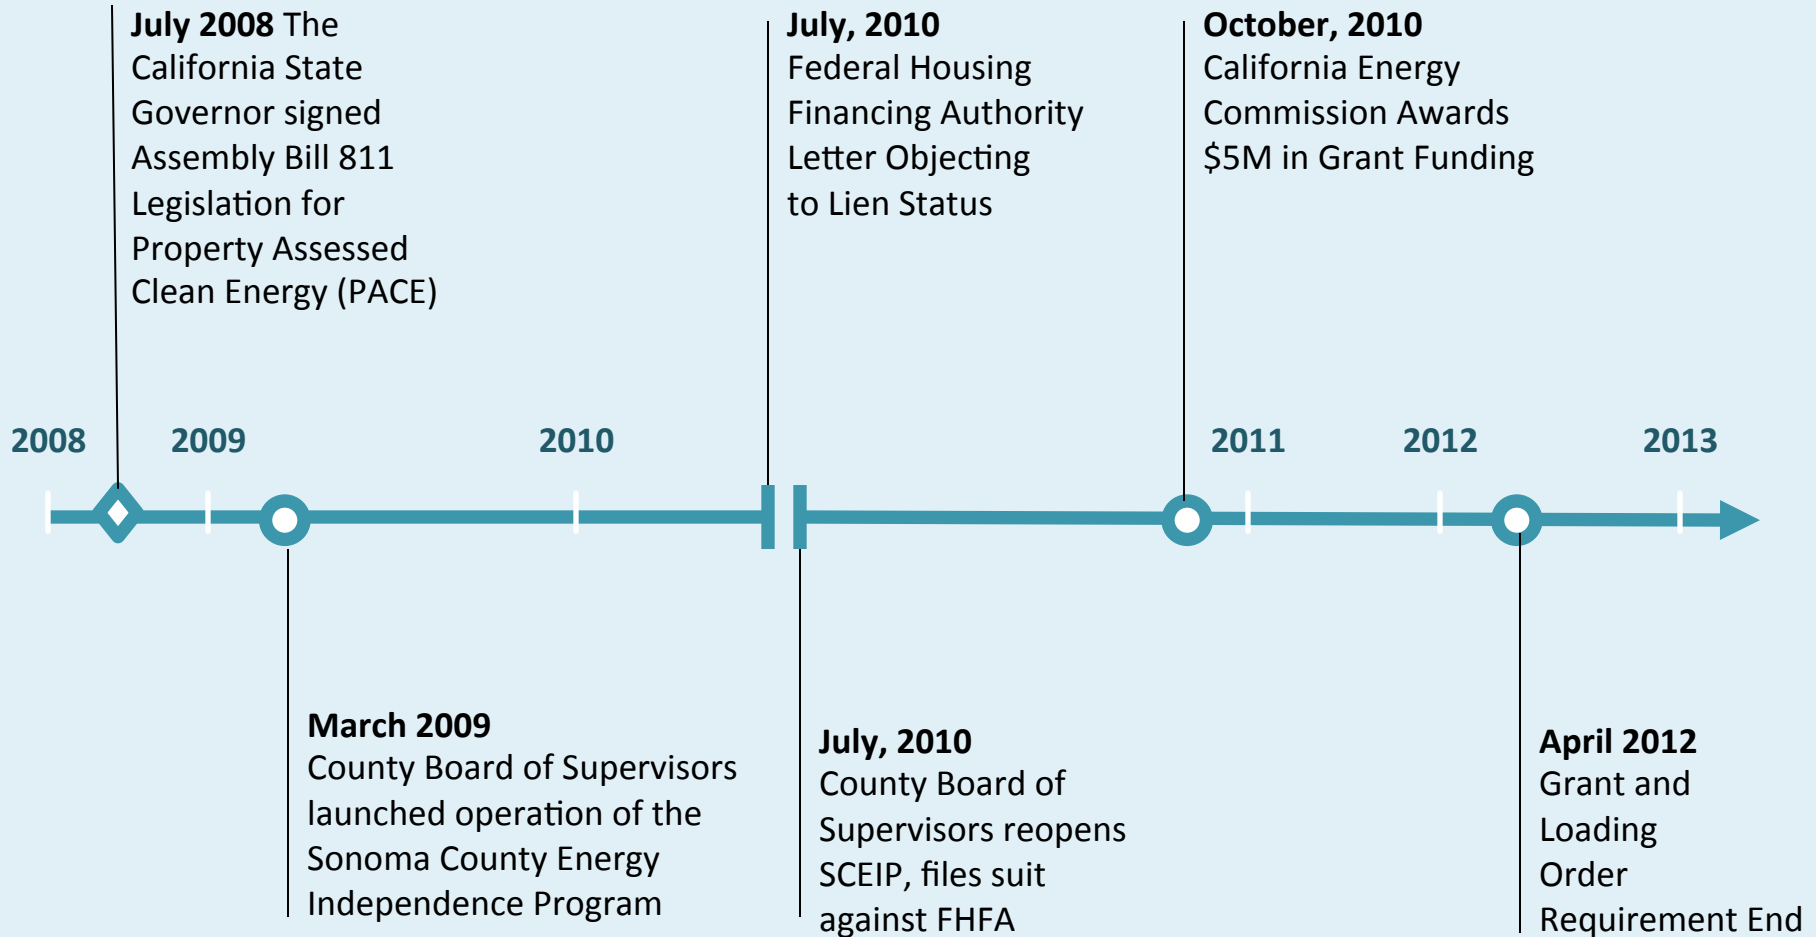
**July 2008** The California State Governor signed Assembly Bill 811 Legislation for Property Assessed Clean Energy (PACE)

**July, 2010**
Federal Housing Financing Authority Letter Objecting to Lien Status

**October, 2010**
California Energy Commission Awards $5M in Grant Funding

2008 2009 2010 2011 2012 2013

**March 2009**
County Board of Supervisors launched operation of the Sonoma County Energy Independence Program

**July, 2010**
County Board of Supervisors reopens SCEIP, files suit against FHFA

**April 2012**
Grant and Loading Order Requirement End